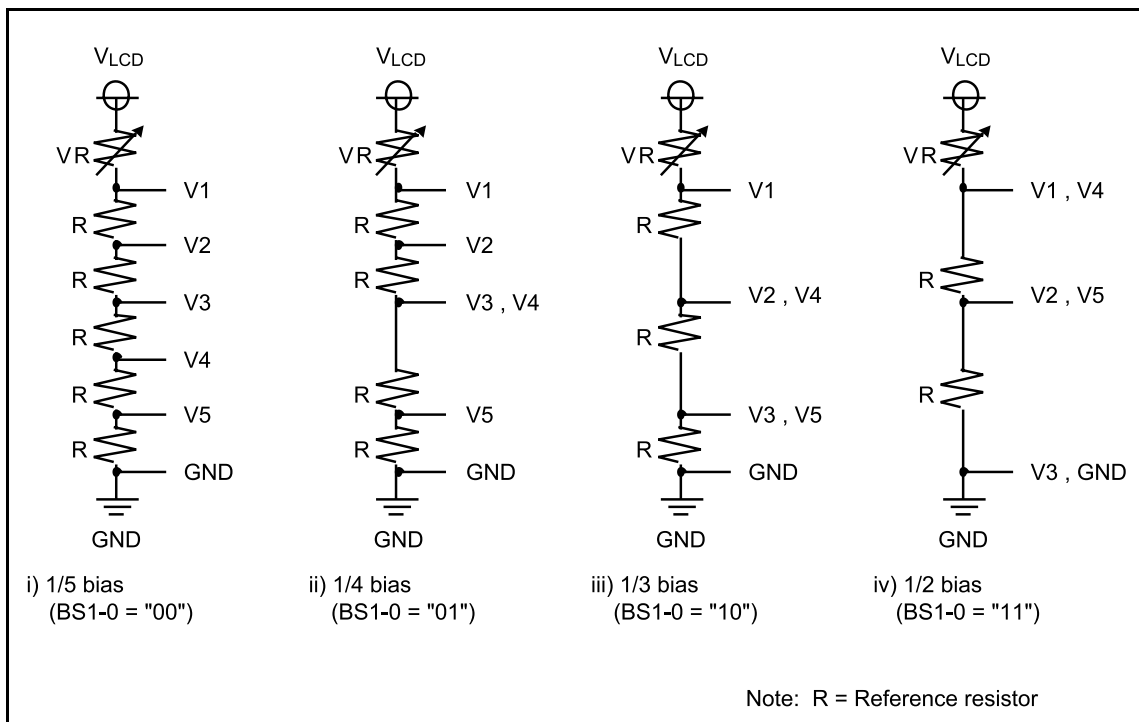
$V_{LCD}$

VR

V1

R

V2

R

V3

R

V4

R

V5

R

GND

GND

i) 1/5 bias
(BS1-0 = "00")

$V_{LCD}$

VR

V1

R

V2

R

V3 , V4

R

V5

R

GND

GND

ii) 1/4 bias
(BS1-0 = "01")

$V_{LCD}$

VR

V1

R

V2 , V4

R

V3 , V5

R

GND

GND

iii) 1/3 bias
(BS1-0 = "10")

$V_{LCD}$

VR

V1 , V4

R

V2 , V5

R

V3 , GND

GND

iv) 1/2 bias
(BS1-0 = "11")

Note: R = Reference resistor